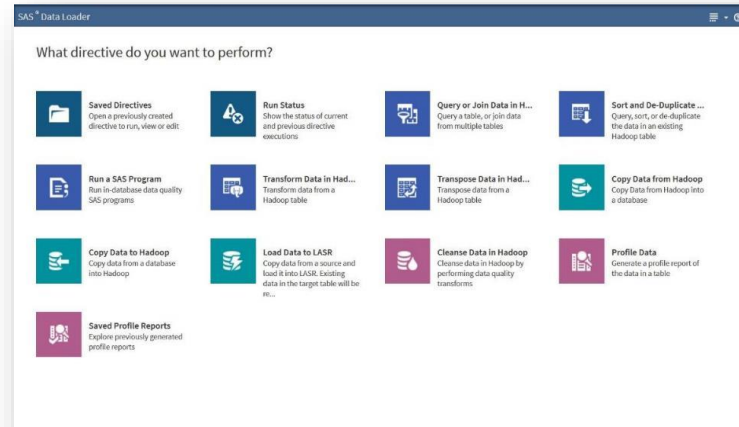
SAS® Data Loader

What directive do you want to perform?

Saved Directives
Open a previously created directive to run, view or edit

Run Status
Show the status of current and previous directive executions

Query or Join Data in H...
Query a table, or join data from multiple tables

Sort and De-Duplicate ...
Query, sort, or de-duplicate the data in an existing Hadoop table

Run a SAS Program
Run in-database data quality SAS programs

Transform Data in Had...
Transform data from a Hadoop table

Transpose Data in Had...
Transpose data from a Hadoop table

Copy Data from Hadoop
Copy Data from Hadoop into a database

Copy Data to Hadoop
Copy data from a database into Hadoop

Load Data to LASR
Copy data from a source and load it into LASR. Existing data in the target table will be re...

Cleanse Data in Hadoop
Cleanse data in Hadoop by performing data quality transforms

Profile Data
Generate a profile report of the data in a table

Saved Profile Reports
Explore previously generated profile reports